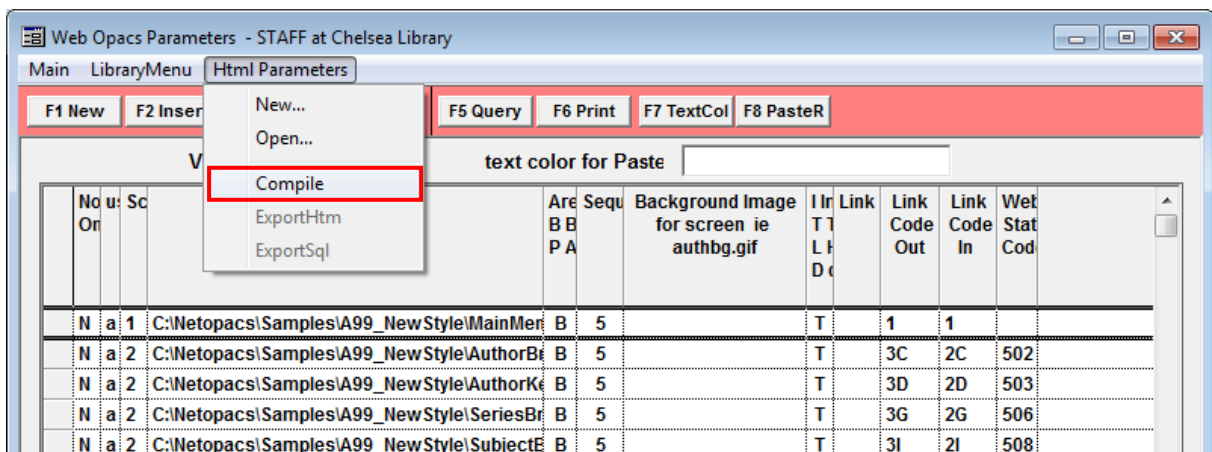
Web Opacs Parameters - STAFF at Chelsea Library

Main LibraryMenu Html Parameters

New...
Open...
Compile
ExportHtm
ExportSql

F1 New F2 Inser F5 Query F6 Print F7 TextCol F8 PasteR

V text color for Paste

| No On | u: | Sc | | Are B B P A | Sequ | Background Image for screen ie authbg.gif | I In T T L H D c | Link | Link Code Out | Link Code In | Web Stat Cod |
|---|---|---|---|---|---|---|---|---|---|---|---|
| N | a | 1 | C:\Netopacs\Samples\A99_NewStyle\MainMer | B | 5 | | T | | 1 | 1 | |
| N | a | 2 | C:\Netopacs\Samples\A99_NewStyle\AuthorBr | B | 5 | | T | | 3C | 2C | 502 |
| N | a | 2 | C:\Netopacs\Samples\A99_NewStyle\AuthorKe | B | 5 | | T | | 3D | 2D | 503 |
| N | a | 2 | C:\Netopacs\Samples\A99_NewStyle\SeriesBr | B | 5 | | T | | 3G | 2G | 506 |
| N | a | 2 | C:\Netopacs\Samples\A99_NewStyle\SubjectE | B | 5 | | T | | 3I | 2I | 508 |